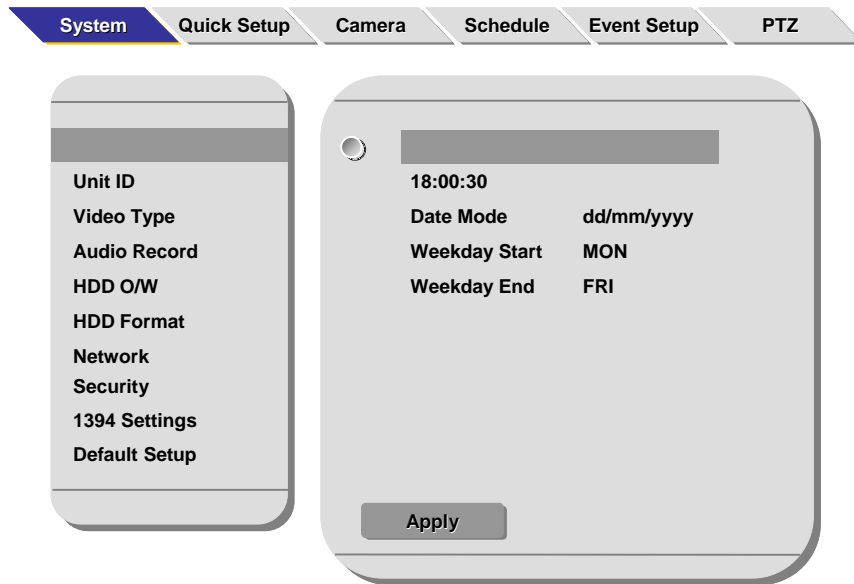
System | Quick Setup | Camera | Schedule | Event Setup | PTZ

Unit ID
Video Type
Audio Record
HDD O/W
HDD Format
Network
Security
1394 Settings
Default Setup

18:00:30
Date Mode dd/mm/yyyy
Weekday Start MON
Weekday End FRI

Apply